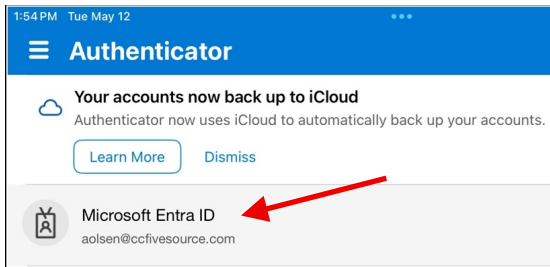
1:54 PM Tue May 12

Authenticator

Your accounts now back up to iCloud
Authenticator now uses iCloud to automatically back up your accounts.

Learn More Dismiss

Microsoft Entra ID
aolsen@ccfivesource.com